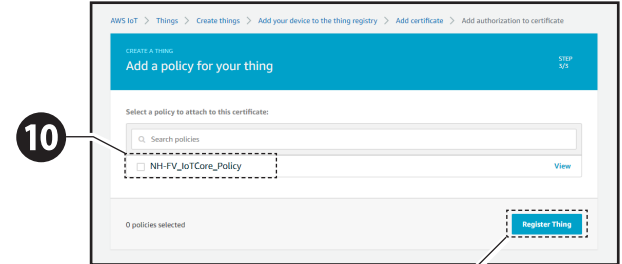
AWS IoT > Things > Create things > Add your device to the thing registry > Add certificate > Add authorization to certificate

CREATE A THING
Add a policy for your thing

STEP
3/3

Select a policy to attach to this certificate:

Search policies

NH-FV_IoTCore_Policy

View

10

0 policies selected

Register Thing